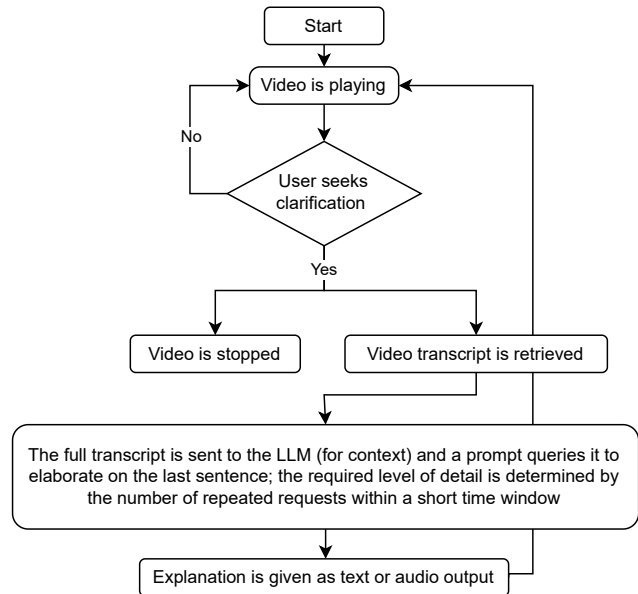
Start

Video is playing

No

User seeks clarification

Yes

Video is stopped

Video transcript is retrieved

The full transcript is sent to the LLM (for context) and a prompt queries it to elaborate on the last sentence; the required level of detail is determined by the number of repeated requests within a short time window

Explanation is given as text or audio output